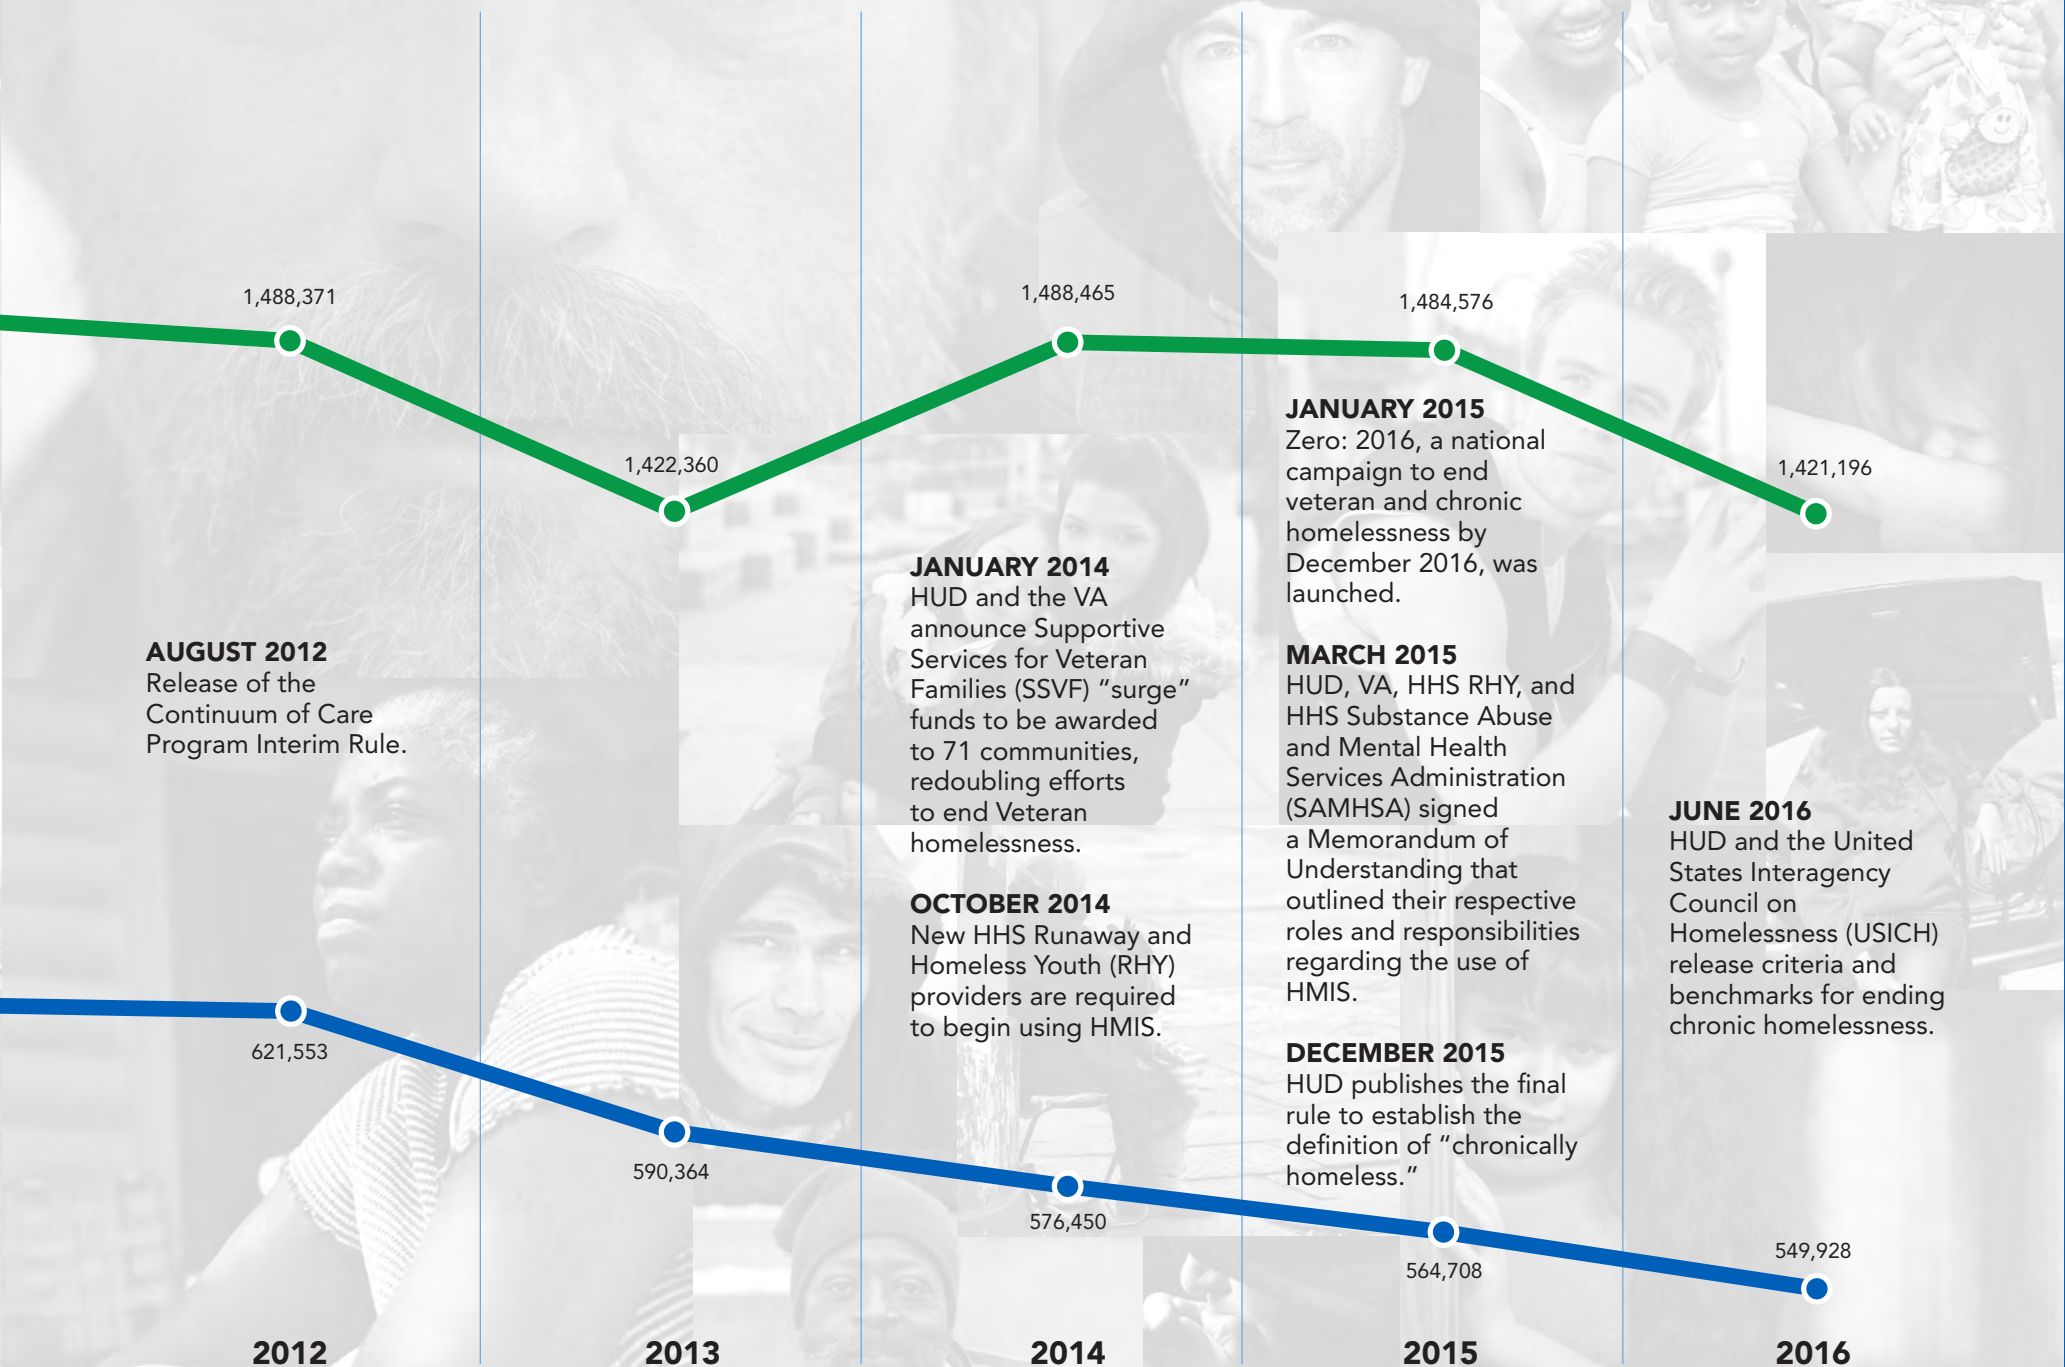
1,488,371

1,422,360

1,488,465

1,484,576

1,421,196

AUGUST 2012
Release of the Continuum of Care Program Interim Rule.

JANUARY 2014
HUD and the VA announce Supportive Services for Veteran Families (SSVF) "surge" funds to be awarded to 71 communities, redoubling efforts to end Veteran homelessness.

OCTOBER 2014
New HHS Runaway and Homeless Youth (RHY) providers are required to begin using HMIS.

JANUARY 2015
Zero: 2016, a national campaign to end veteran and chronic homelessness by December 2016, was launched.

MARCH 2015
HUD, VA, HHS RHY, and HHS Substance Abuse and Mental Health Services Administration (SAMHSA) signed a Memorandum of Understanding that outlined their respective roles and responsibilities regarding the use of HMIS.

DECEMBER 2015
HUD publishes the final rule to establish the definition of "chronically homeless."

JUNE 2016
HUD and the United States Interagency Council on Homelessness (USICH) release criteria and benchmarks for ending chronic homelessness.

621,553

590,364

576,450

564,708

549,928

2012

2013

2014

2015

2016